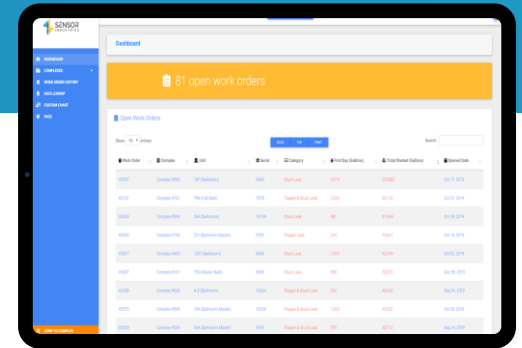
SENSOR INDUSTRIES

DASHBOARD
COMPLEXES
WORK ORDER HISTORY
DATA LOOKUP
CUSTOM CHART
FAQS

JUMP TO COMPLEX

Dashboard

81 open work orders

Open Work Orders

Show 10 entries

EXCEL PDF PRINT

Search:

| Work Order | Complex | Unit | Serial | Category | First Day (Gallons) | Total Wasted (Gallons) | Opened Date |
|---|---|---|---|---|---|---|---|
| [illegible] | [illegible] | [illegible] | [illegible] | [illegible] | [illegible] | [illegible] | Oct 17, 2019 |
| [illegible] | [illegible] | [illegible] | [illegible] | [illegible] | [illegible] | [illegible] | Oct 16, 2019 |
| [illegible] | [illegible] | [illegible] | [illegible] | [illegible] | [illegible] | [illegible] | Oct 16, 2019 |
| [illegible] | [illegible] | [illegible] | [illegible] | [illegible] | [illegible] | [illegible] | Oct 16, 2019 |
| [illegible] | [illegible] | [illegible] | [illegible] | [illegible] | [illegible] | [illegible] | Oct 16, 2019 |
| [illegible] | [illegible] | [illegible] | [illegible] | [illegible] | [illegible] | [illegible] | Oct 05, 2019 |
| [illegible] | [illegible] | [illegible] | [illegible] | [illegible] | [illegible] | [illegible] | Oct 05, 2019 |
| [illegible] | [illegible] | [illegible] | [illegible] | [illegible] | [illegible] | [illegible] | Sep 24, 2019 |
| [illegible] | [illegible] | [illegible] | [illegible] | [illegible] | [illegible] | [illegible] | Sep 24, 2019 |
| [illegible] | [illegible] | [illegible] | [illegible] | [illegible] | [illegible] | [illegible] | Sep 24, 2019 |